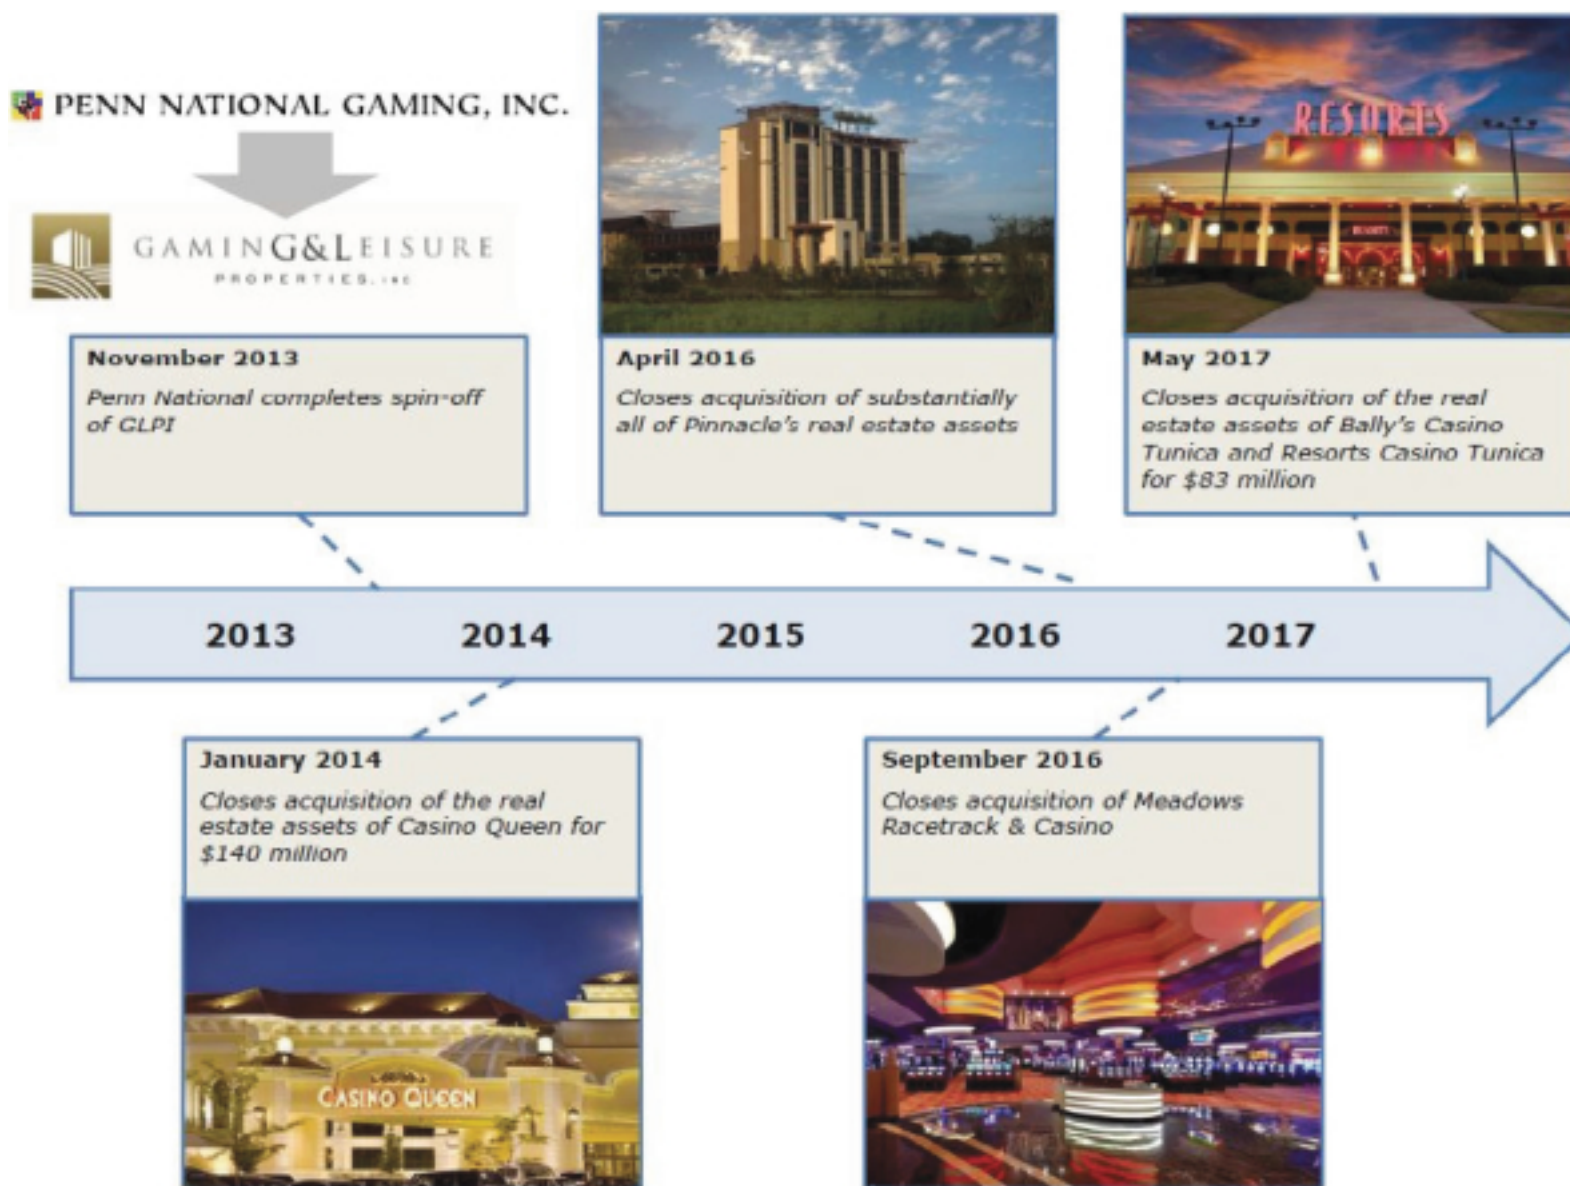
PENN NATIONAL GAMING, INC.

GAMING&LEISURE PROPERTIES, INC

November 2013
Penn National completes spin-off of GLPI

April 2016
Closes acquisition of substantially all of Pinnacle's real estate assets

RESORTS

May 2017
Closes acquisition of the real estate assets of Bally's Casino Tunica and Resorts Casino Tunica for $83 million

2013 2014 2015 2016 2017

January 2014
Closes acquisition of the real estate assets of Casino Queen for $140 million

September 2016
Closes acquisition of Meadows Racetrack & Casino

CASINO QUEEN